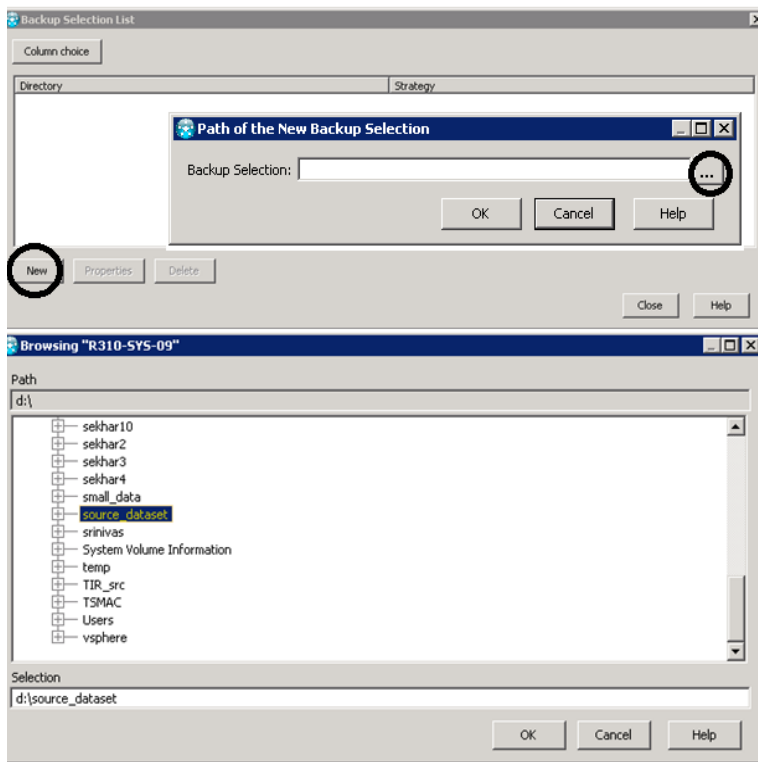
Backup Selection List

Column choice

| Directory | Strategy |
|---|---|

Path of the New Backup Selection

Backup Selection: ...

OK Cancel Help

New Properties Delete

Close Help

Browsing "R310-SYS-09"

Path

d:\

sekhar10
sekhar2
sekhar3
sekhar4
small_data
source_dataset
srinivas
System Volume Information
temp
TIR_src
TSMAC
Users
vsphere

Selection

d:\source_dataset

OK Cancel Help